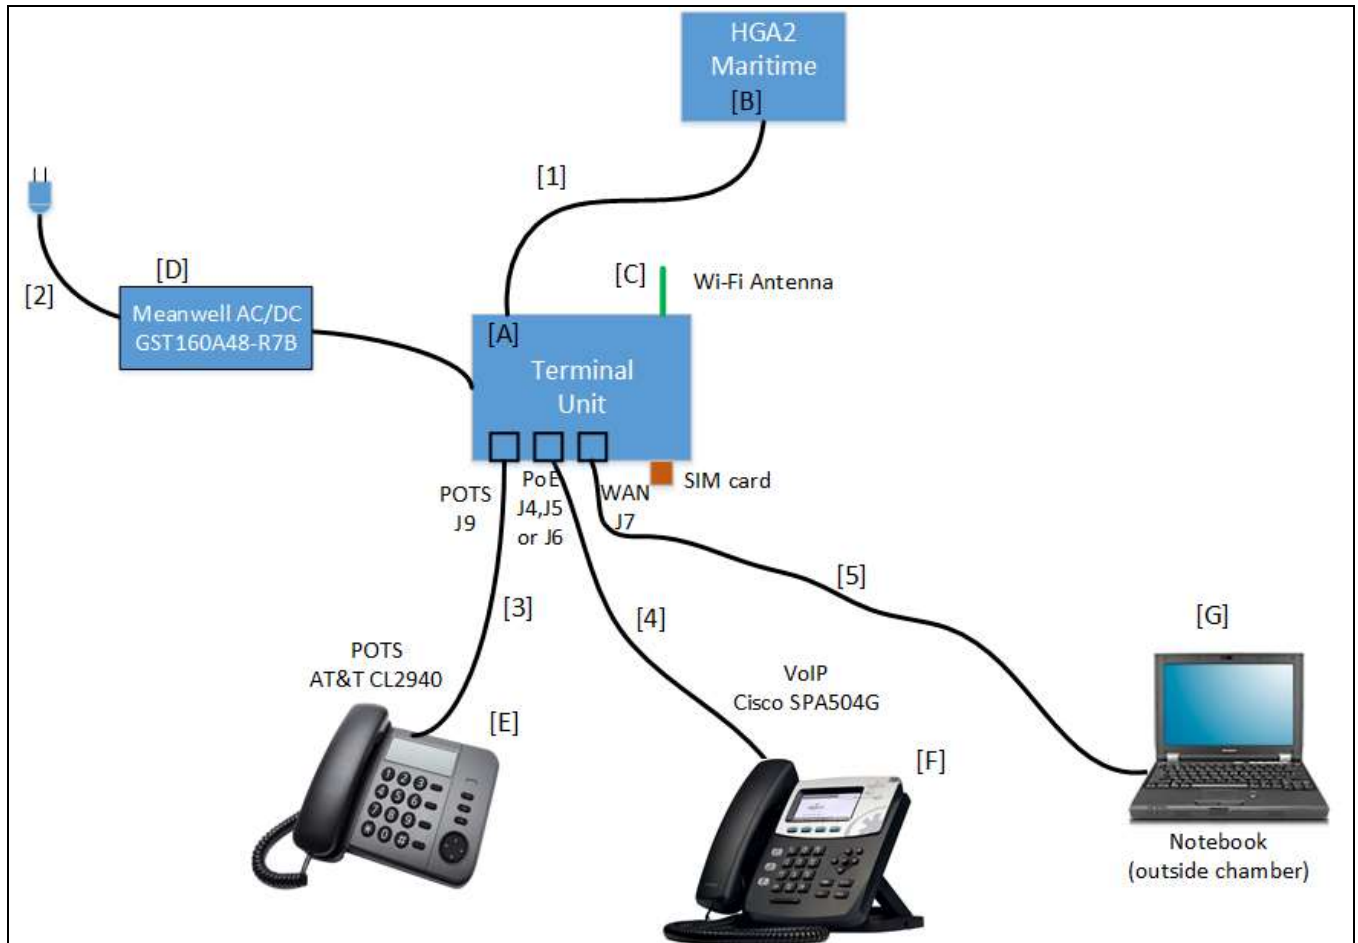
HGA2
Maritime
[B]

[1]

[D]
[2]
Meanwell AC/DC
GST160A48-R7B

[C]
Wi-Fi Antenna

[A]
Terminal
Unit

POTS
J9

PoE
J4,J5
or J6

WAN
J7

SIM card

[5]

[3]

[4]

[G]

POTS
AT&T CL2940

[E]

VoIP
Cisco SPA504G

[F]

Notebook
(outside chamber)